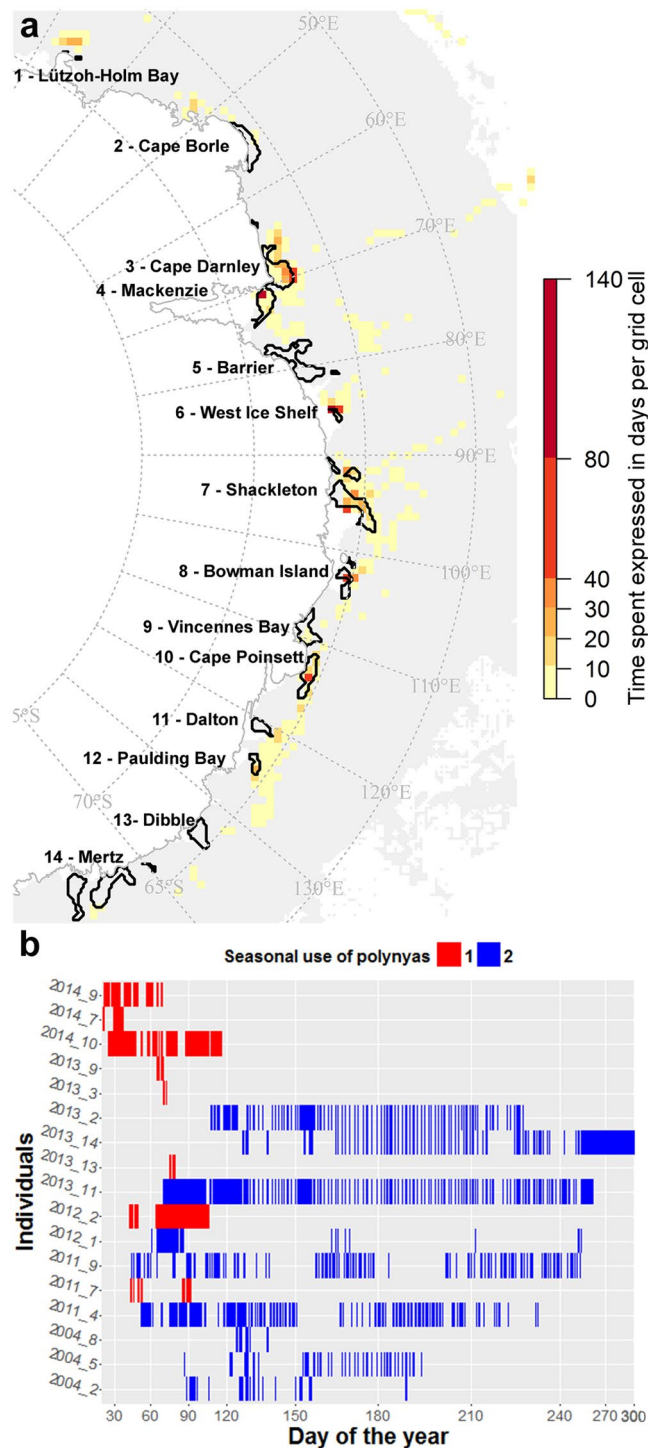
a

50°E

1 - Lützoh-Holm Bay

60°E

2 - Cape Borle

70°E

3 - Cape Darnley

4 - Mackenzie

80°E

5 - Barrier

6 - West Ice Shelf

90°E

7 - Shackleton

8 - Bowman Island

100°E

9 - Vincennes Bay

10 - Cape Poinsett

110°E

5°S

11 - Dalton

12 - Paulding Bay

120°E

70°S

13- Dibble

14 - Mertz

65°S

130°E

140

80

40

30

20

10

0

Time spent expressed in days per grid cell

b

Seasonal use of polynyas 1 2

Individuals

2014_9
2014_7
2014_10
2013_9
2013_3
2013_2
2013_14
2013_13
2013_11
2012_2
2012_1
2011_9
2011_7
2011_4
2004_8
2004_5
2004_2

30 60 90 120 150 180 210 240 270 300

Day of the year